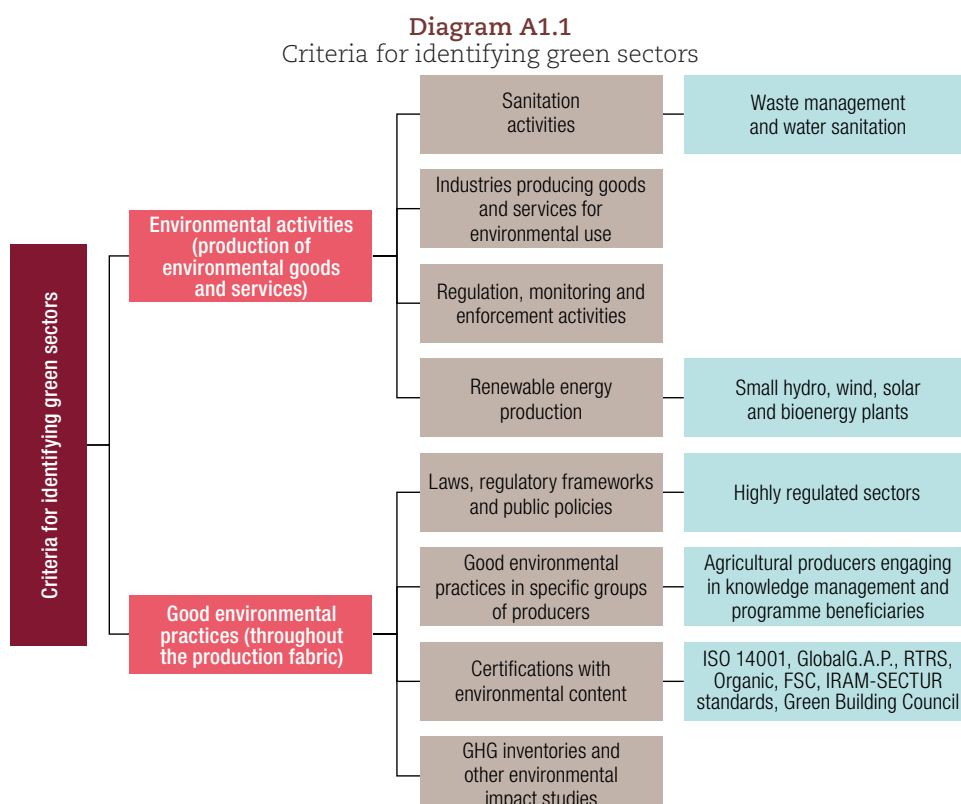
Diagram A1.1
Criteria for identifying green sectors

Criteria for identifying green sectors

Environmental activities (production of environmental goods and services)

Sanitation activities

Waste management and water sanitation

Industries producing goods and services for environmental use

Regulation, monitoring and enforcement activities

Renewable energy production

Small hydro, wind, solar and bioenergy plants

Good environmental practices (throughout the production fabric)

Laws, regulatory frameworks and public policies

Highly regulated sectors

Good environmental practices in specific groups of producers

Agricultural producers engaging in knowledge management and programme beneficiaries

Certifications with environmental content

ISO 14001, GlobalG.A.P., RTRS, Organic, FSC, IRAM-SECTUR standards, Green Building Council

GHG inventories and other environmental impact studies